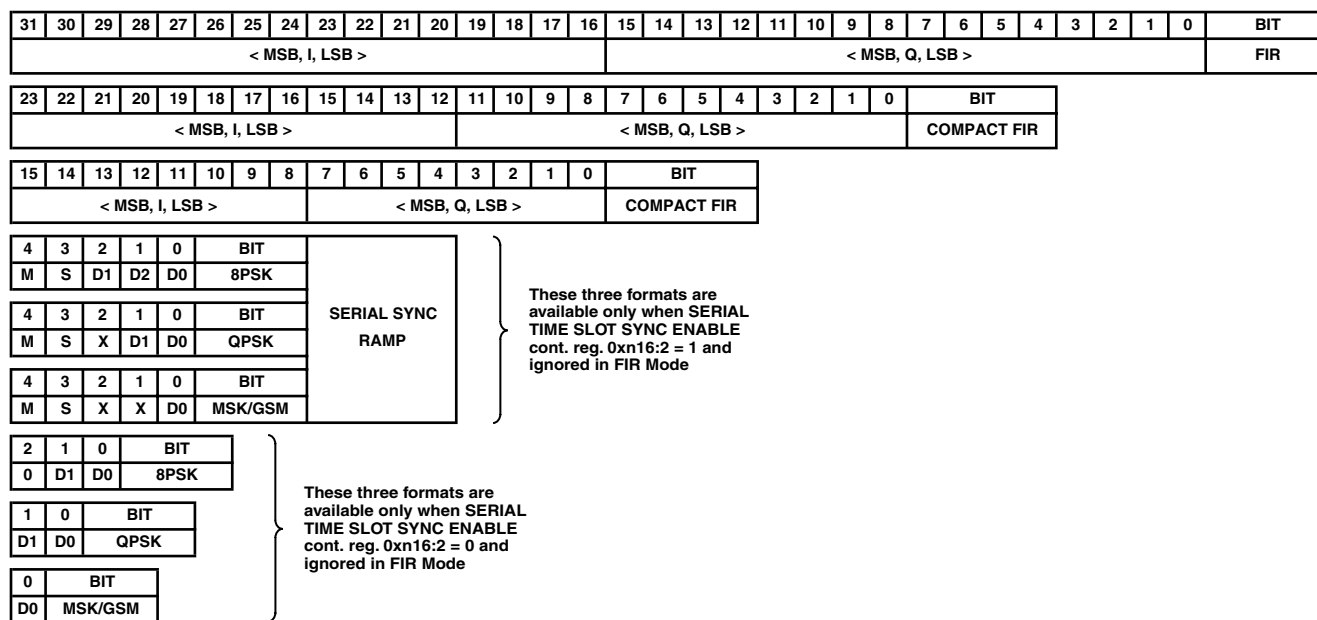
| 31 | 30 | 29 | 28 | 27 | 26 | 25 | 24 | 23 | 22 | 21 | 20 | 19 | 18 | 17 | 16 | 15 | 14 | 13 | 12 | 11 | 10 | 9 | 8 | 7 | 6 | 5 | 4 | 3 | 2 | 1 | 0 | BIT |
|---|---|---|---|---|---|---|---|---|---|---|---|---|---|---|---|---|---|---|---|---|---|---|---|---|---|---|---|---|---|---|---|---|
| < MSB, I, LSB > | | | | | | | | | | | | | | | | < MSB, Q, LSB > | | | | | | | | | | | | | | | | FIR |

| 23 | 22 | 21 | 20 | 19 | 18 | 17 | 16 | 15 | 14 | 13 | 12 | 11 | 10 | 9 | 8 | 7 | 6 | 5 | 4 | 3 | 2 | 1 | 0 | BIT |
|---|---|---|---|---|---|---|---|---|---|---|---|---|---|---|---|---|---|---|---|---|---|---|---|---|
| < MSB, I, LSB > | | | | | | | | | | | | < MSB, Q, LSB > | | | | | | | | | | | | COMPACT FIR |

| 15 | 14 | 13 | 12 | 11 | 10 | 9 | 8 | 7 | 6 | 5 | 4 | 3 | 2 | 1 | 0 | BIT |
|---|---|---|---|---|---|---|---|---|---|---|---|---|---|---|---|---|
| < MSB, I, LSB > | | | | | | | | < MSB, Q, LSB > | | | | | | | | COMPACT FIR |

| 4 | 3 | 2 | 1 | 0 | BIT |
|---|---|---|---|---|---|
| M | S | D1 | D2 | D0 | 8PSK |

| 4 | 3 | 2 | 1 | 0 | BIT |
|---|---|---|---|---|---|
| M | S | X | D1 | D0 | QPSK |

| 4 | 3 | 2 | 1 | 0 | BIT |
|---|---|---|---|---|---|
| M | S | X | X | D0 | MSK/GSM |

SERIAL SYNC RAMP

These three formats are available only when SERIAL TIME SLOT SYNC ENABLE cont. reg. 0xn16:2 = 1 and ignored in FIR Mode

| 2 | 1 | 0 | BIT |
|---|---|---|---|
| 0 | D1 | D0 | 8PSK |

| 1 | 0 | BIT |
|---|---|---|
| D1 | D0 | QPSK |

| 0 | BIT |
|---|---|
| D0 | MSK/GSM |

These three formats are available only when SERIAL TIME SLOT SYNC ENABLE cont. reg. 0xn16:2 = 0 and ignored in FIR Mode